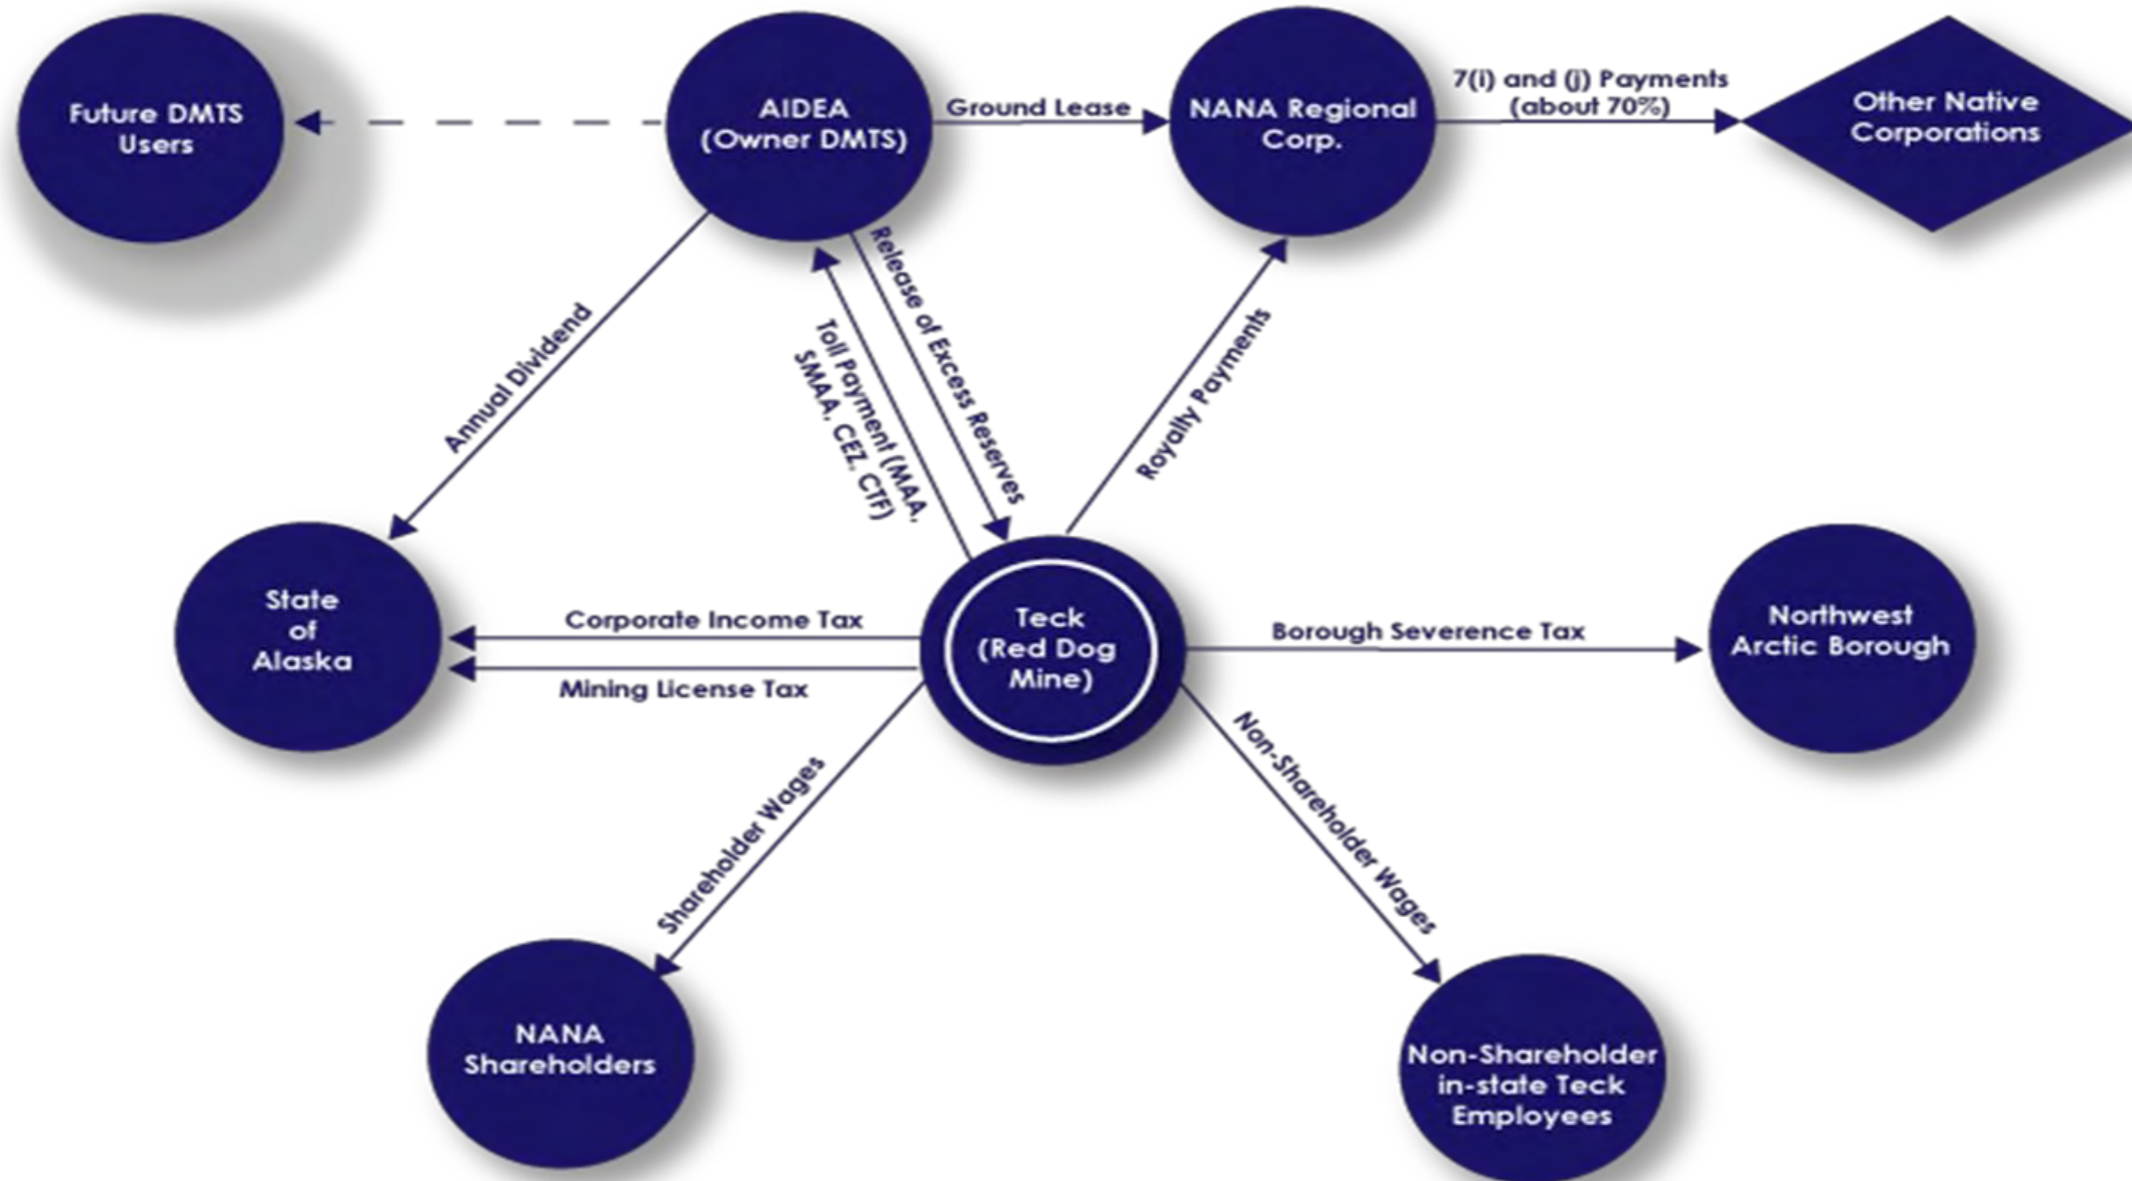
Future DMTS Users

AIDEA (Owner DMTS)

Ground Lease

NANA Regional Corp.

7(i) and (j) Payments (about 70%)

Other Native Corporations

Annual Dividend

Toll Payment (MAA, SMAA, CEZ, CTF)

Release of Excess Reserves

Royalty Payments

State of Alaska

Corporate Income Tax

Mining License Tax

Teck (Red Dog Mine)

Borough Severence Tax

Northwest Arctic Borough

Shareholder Wages

Non-Shareholder Wages

NANA Shareholders

Non-Shareholder in-state Teck Employees